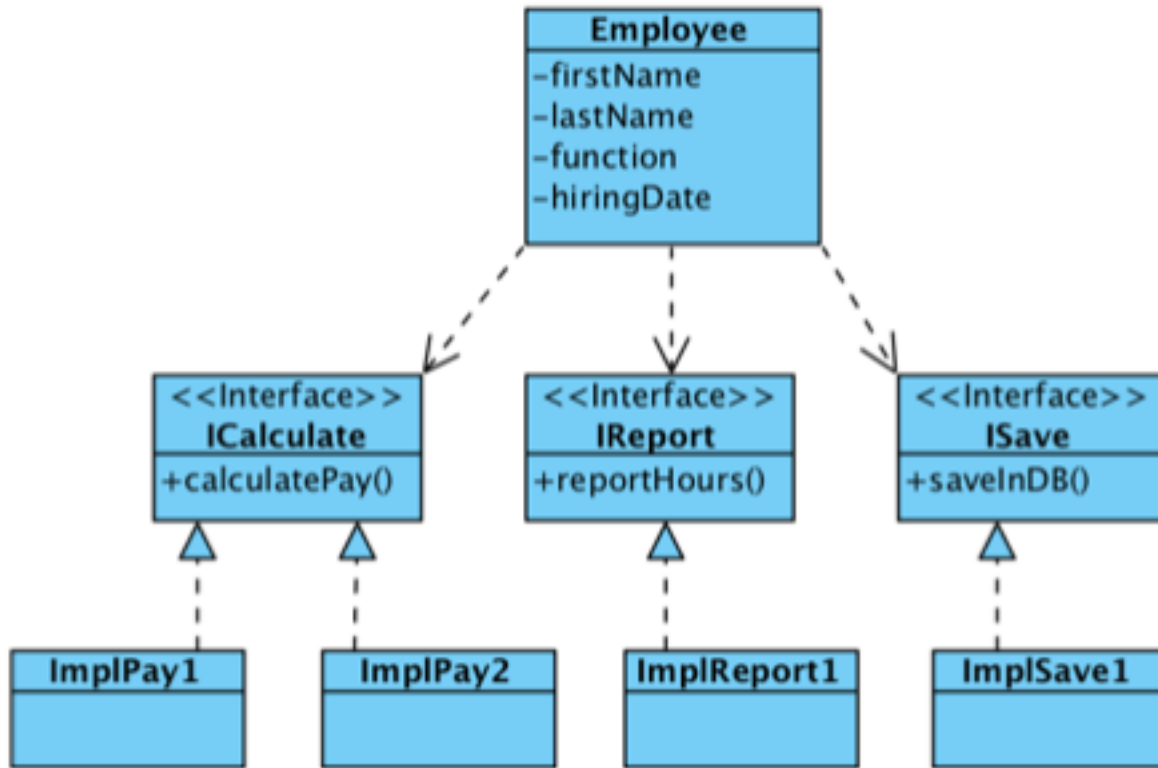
Employee
-firstName
-lastName
-function
-hiringDate

<<Interface>>
ICalculate
+calculatePay()

<<Interface>>
IReport
+reportHours()

<<Interface>>
ISave
+saveInDB()

ImplPay1

ImplPay2

ImplReport1

ImplSave1